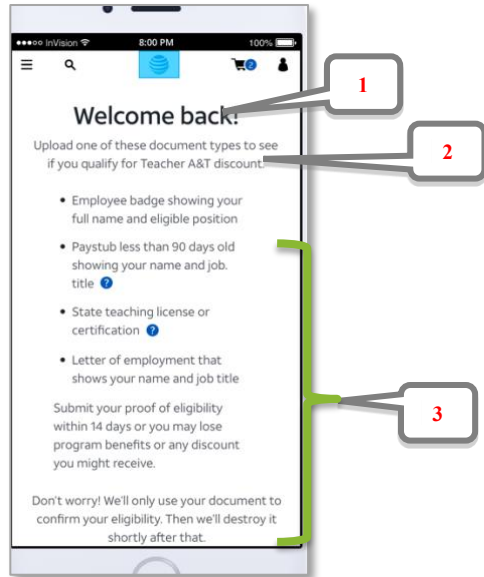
●●●○○ InVision 8:00 PM 100%

0

Welcome back!

1

Upload one of these document types to see if you qualify for Teacher A&T discount.

2

• Employee badge showing your full name and eligible position

• Paystub less than 90 days old showing your name and job. title ?

• State teaching license or certification ?

• Letter of employment that shows your name and job title

Submit your proof of eligibility within 14 days or you may lose program benefits or any discount you might receive.

3

Don't worry! We'll only use your document to confirm your eligibility. Then we'll destroy it shortly after that.